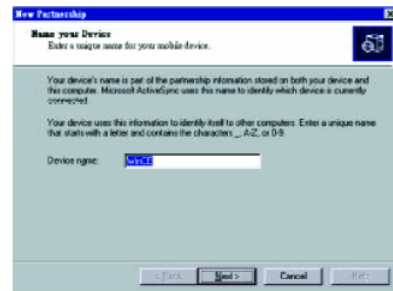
New Partnership

Name your Device
Enter a unique name for your mobile device.

Your device's name is part of the partnership information stored on both your device and this computer. Microsoft ActiveSync uses this name to identify which device is currently connected.

Your device uses this information to identify itself to other computers. Enter a unique name that starts with a letter and contains the characters _, A-Z, or 0-9.

Device name: WinCE

< Back
Next >
Cancel
Help